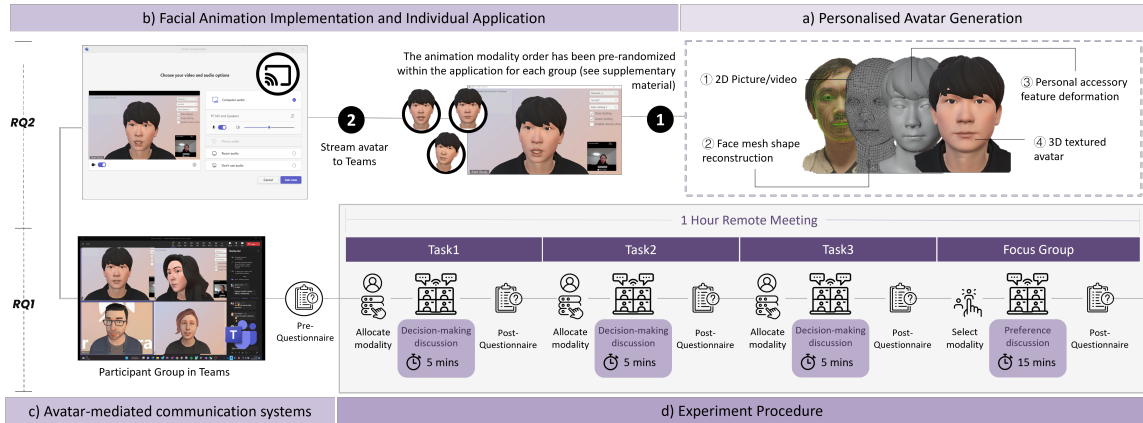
b) Facial Animation Implementation and Individual Application

a) Personalised Avatar Generation

RQ2

Choose your video and audio options

Computer audio

Room audio

Don't use audio

Cancel

Join now

2

Stream avatar to Teams

The animation modality order has been pre-randomized within the application for each group (see supplementary material)

1

① 2D Picture/video

② Face mesh shape reconstruction

③ Personal accessory feature deformation

④ 3D textured avatar

1 Hour Remote Meeting

Task1

Task2

Task3

Focus Group

RQ1

Pre-Questionnaire

Allocate modality

Decision-making discussion

5 mins

Post-Questionnaire

Allocate modality

Decision-making discussion

5 mins

Post-Questionnaire

Allocate modality

Decision-making discussion

5 mins

Post-Questionnaire

Select modality

Preference discussion

15 mins

Post-Questionnaire

Participant Group in Teams

c) Avatar-mediated communication systems

d) Experiment Procedure